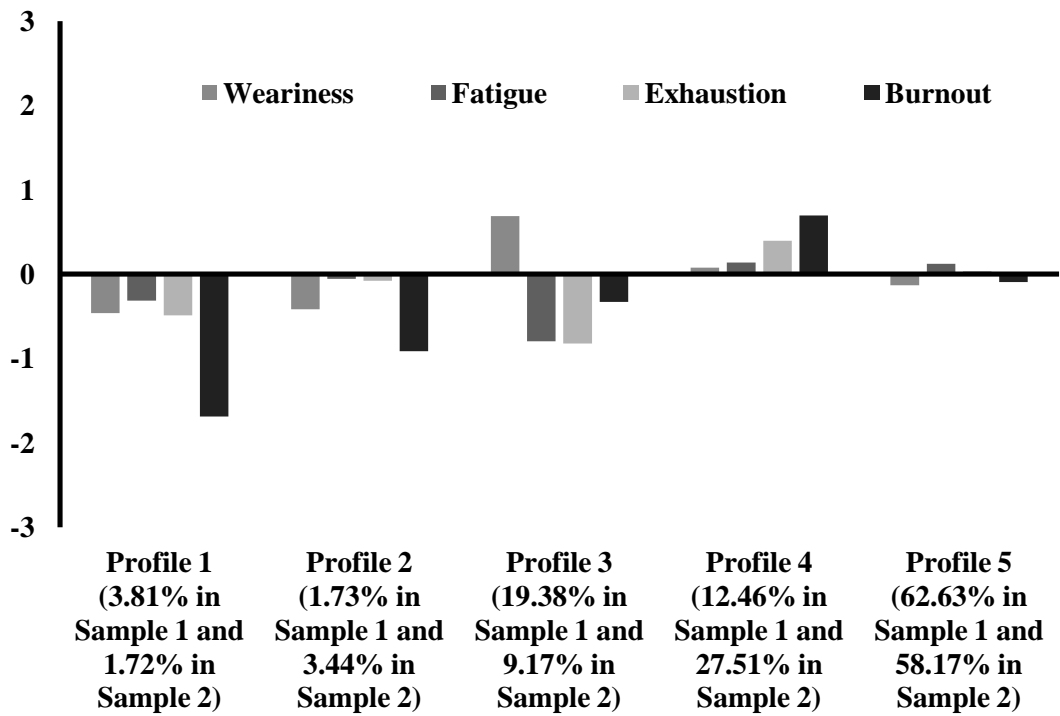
3
2
1
0
-1
-2
-3

Weariness
Fatigue
Exhaustion
Burnout

Profile 1 (3.81% in Sample 1 and 1.72% in Sample 2)

Profile 2 (1.73% in Sample 1 and 3.44% in Sample 2)

Profile 3 (19.38% in Sample 1 and 9.17% in Sample 2)

Profile 4 (12.46% in Sample 1 and 27.51% in Sample 2)

Profile 5 (62.63% in Sample 1 and 58.17% in Sample 2)